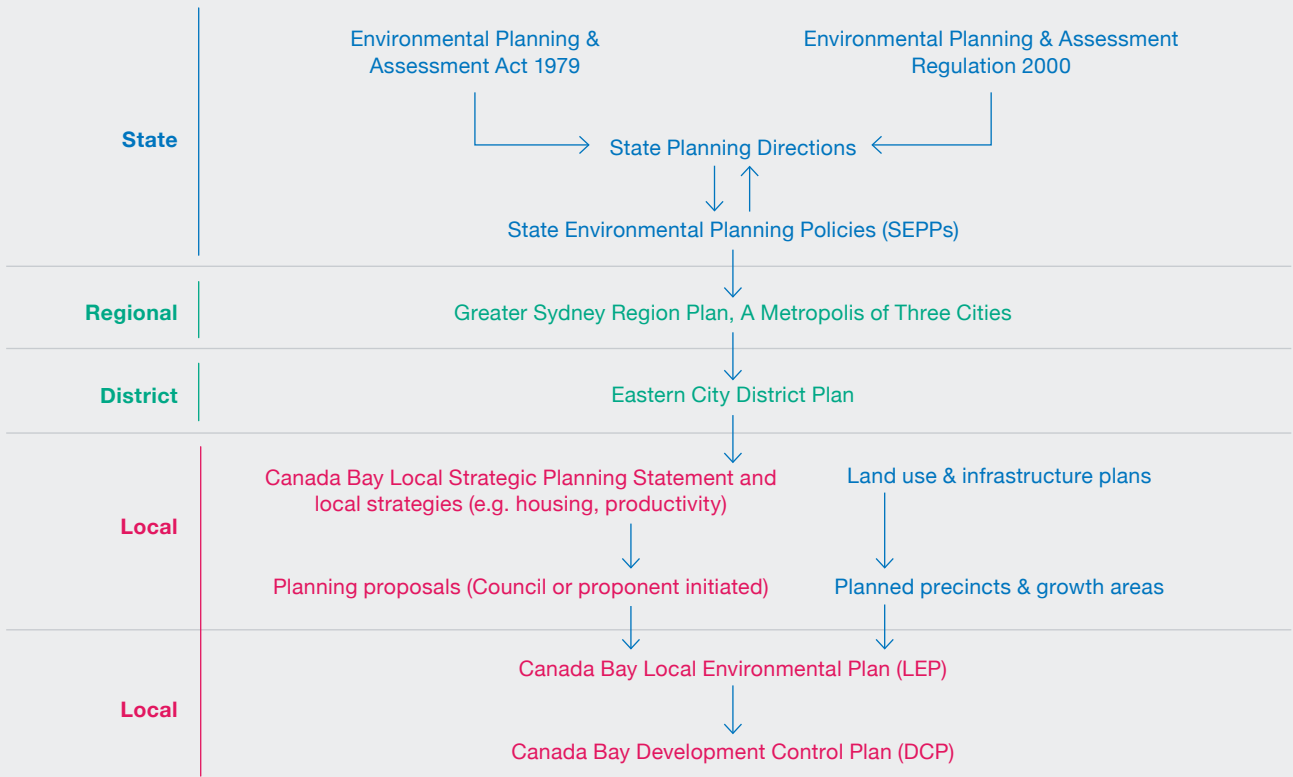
State

Environmental Planning & Assessment Act 1979

Environmental Planning & Assessment Regulation 2000

State Planning Directions

State Environmental Planning Policies (SEPPs)

Regional

Greater Sydney Region Plan, A Metropolis of Three Cities

District

Eastern City District Plan

Local

Canada Bay Local Strategic Planning Statement and local strategies (e.g. housing, productivity)

Land use & infrastructure plans

Planning proposals (Council or proponent initiated)

Planned precincts & growth areas

Local

Canada Bay Local Environmental Plan (LEP)

Canada Bay Development Control Plan (DCP)